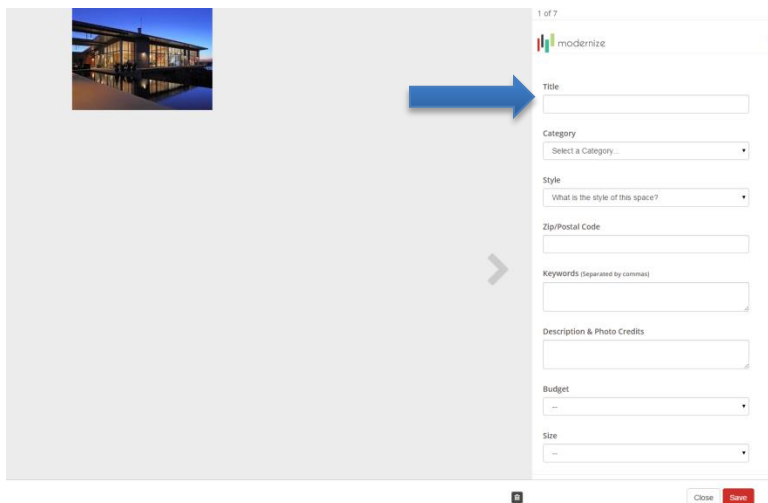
1 of 7

modernize

Title

Category

Select a Category...

Style

What is the style of this space?

Zip/Postal Code

Keywords (Separated by commas)

Description & Photo Credits

Budget

--

Size

--

Close Save